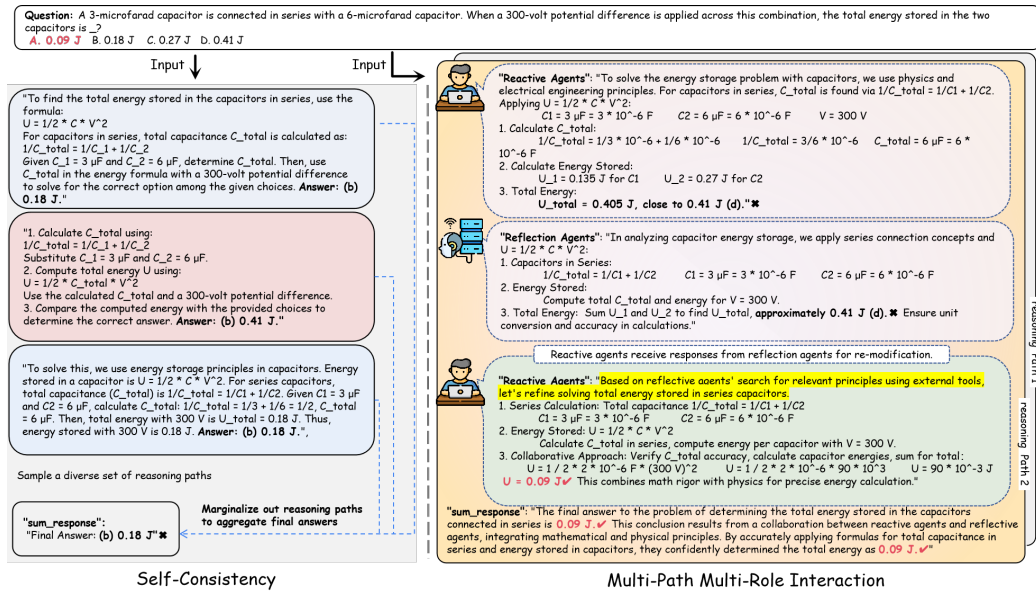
**Question:** A 3-microfarad capacitor is connected in series with a 6-microfarad capacitor. When a 300-volt potential difference is applied across this combination, the total energy stored in the two capacitors is _?
A. 0.09 J B. 0.18 J C. 0.27 J D. 0.41 J

Input Input

"To find the total energy stored in the capacitors in series, use the formula:
U = 1/2 * C * V^2
For capacitors in series, total capacitance C_total is calculated as:
1/C_total = 1/C_1 + 1/C_2
Given C_1 = 3 μF and C_2 = 6 μF, determine C_total. Then, use C_total in the energy formula with a 300-volt potential difference to solve for the correct option among the given choices. **Answer: (b) 0.18 J.**"

"1. Calculate C_total using:
1/C_total = 1/C_1 + 1/C_2
Substitute C_1 = 3 μF and C_2 = 6 μF.
2. Compute total energy U using:
U = 1/2 * C_total * V^2
Use the calculated C_total and a 300-volt potential difference.
3. Compare the computed energy with the provided choices to determine the correct answer. **Answer: (b) 0.41 J.**"

"To solve this, we use energy storage principles in capacitors. Energy stored in a capacitor is U = 1/2 * C * V^2. For series capacitors, total capacitance (C_total) is 1/C_total = 1/C1 + 1/C2. Given C1 = 3 μF and C2 = 6 μF, calculate C_total: 1/C_total = 1/3 + 1/6 = 1/2, C_total = 6 μF. Then, total energy with 300 V is U_total = 0.18 J. Thus, energy stored with 300 V is 0.18 J. **Answer: (b) 0.18 J.**",

Sample a diverse set of reasoning paths

"sum_response":
"Final Answer: (b) 0.18 J"✖

Marginalize out reasoning paths to aggregate final answers

Self-Consistency

**"Reactive Agents"**: "To solve the energy storage problem with capacitors, we use physics and electrical engineering principles. For capacitors in series, C_total is found via 1/C_total = 1/C1 + 1/C2.
Applying U = 1/2 * C * V^2:
C1 = 3 μF = 3 * 10^-6 F C2 = 6 μF = 6 * 10^-6 F V = 300 V
1. Calculate C_total:
1/C_total = 1/3 * 10^-6 + 1/6 * 10^-6 1/C_total = 3/6 * 10^-6 C_total = 6 μF = 6 * 10^-6 F
2. Calculate Energy Stored:
U_1 = 0.135 J for C1 U_2 = 0.27 J for C2
3. Total Energy:
**U_total = 0.405 J, close to 0.41 J (d).**"✖

**"Reflection Agents"**: "In analyzing capacitor energy storage, we apply series connection concepts and U = 1/2 * C * V^2:
1. Capacitors in Series:
1/C_total = 1/C1 + 1/C2 C1 = 3 μF = 3 * 10^-6 F C2 = 6 μF = 6 * 10^-6 F
2. Energy Stored:
Compute total C_total and energy for V = 300 V.
3. Total Energy: Sum U_1 and U_2 to find U_total, **approximately 0.41 J (d).**✖ Ensure unit conversion and accuracy in calculations."

Reasoning Path 1

Reactive agents receive responses from reflection agents for re-modification.

**"Reactive Aaents"**: "Based on reflective aaents' search for relevant principles using external tools, let's refine solving total energy stored in series capacitors.
1. Series Calculation: Total capacitance 1/C_total = 1/C1 + 1/C2
C1 = 3 μF = 3 * 10^-6 F C2 = 6 μF = 6 * 10^-6 F
2. Energy Stored: U = 1/2 * C * V^2
Calculate C_total in series, compute energy per capacitor with V = 300 V.
3. Collaborative Approach: Verify C_total accuracy, calculate capacitor energies, sum for total:
U = 1 / 2 * 2 * 10^-6 F * (300 V)^2 U = 1 / 2 * 2 * 10^-6 * 90 * 10^3 U = 90 * 10^-3 J
U = 0.09 J✔ This combines math rigor with physics for precise energy calculation."

Reasoning Path 2

**"sum_response"**: "The final answer to the problem of determining the total energy stored in the capacitors connected in series is 0.09 J.✔ This conclusion results from a collaboration between reactive agents and reflective agents, integrating mathematical and physical principles. By accurately applying formulas for total capacitance in series and energy stored in capacitors, they confidently determined the total energy as 0.09 J.✔"

Multi-Path Multi-Role Interaction